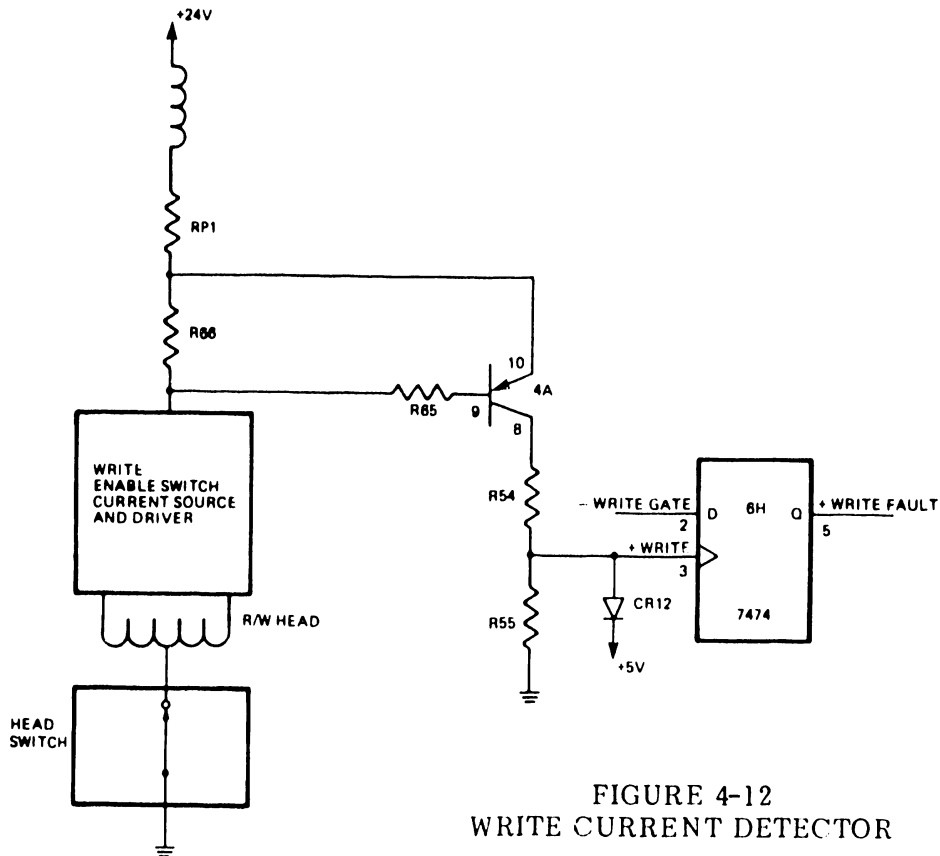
+24V

RP1

R66

R65

10

4A

9

8

WRITE ENABLE SWITCH CURRENT SOURCE AND DRIVER

R54

– WRITE GATE

2

D

6H

Q

+ WRITE FAULT

5

+ WRITE

3

CR12

7474

R55

+5V

R/W HEAD

HEAD SWITCH

FIGURE 4-12
WRITE CURRENT DETECTOR